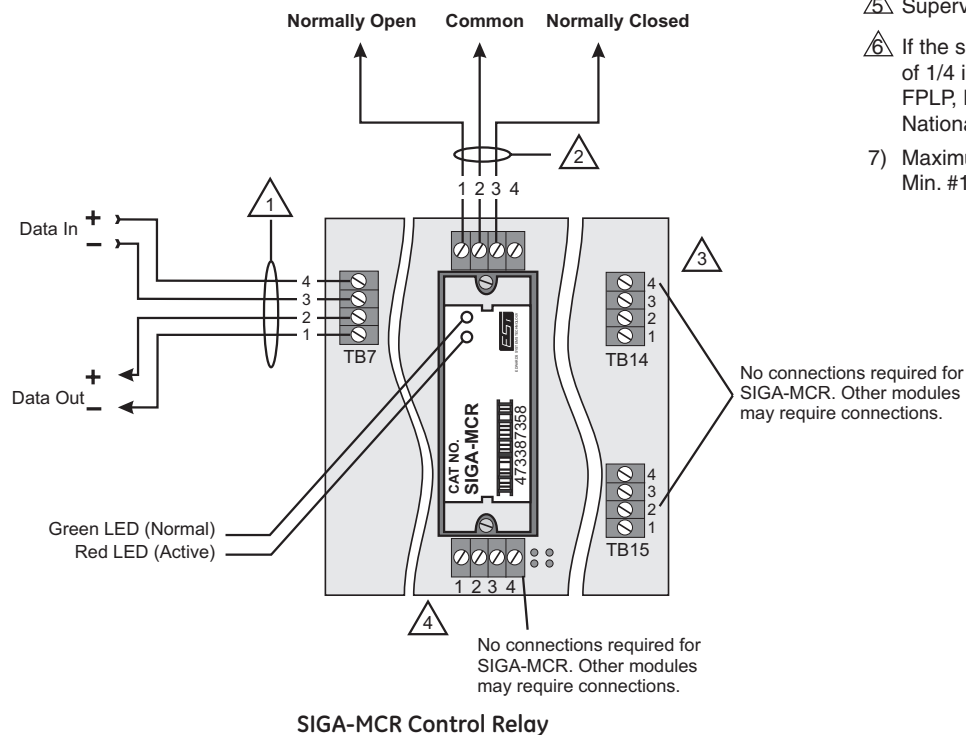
Normally Open Common Normally Closed

5 Superv

6 If the s of 1/4 i FPLP, I Nationa

7) Maximu Min. #1

2

1 2 3 4

1

3

Data In + −

4
3
2
1
TB7

Data Out + −

CAT NO. SIGA-MCR
47338735 8

4
3
2
1
TB14

No connections required for SIGA-MCR. Other modules may require connections.

4
3
2
1
TB15

Green LED (Normal)
Red LED (Active)

1 2 3 4

4

No connections required for SIGA-MCR. Other modules may require connections.

SIGA-MCR Control Relay